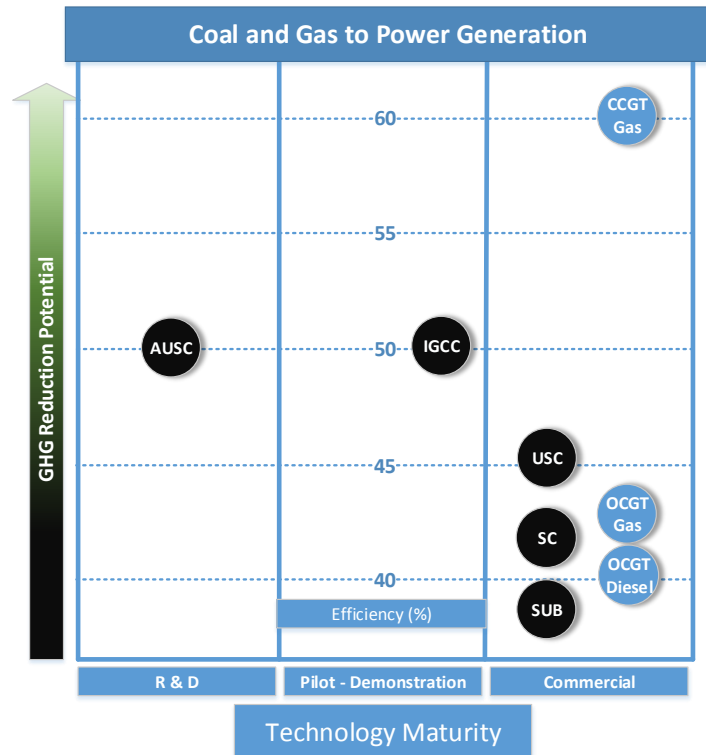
Coal and Gas to Power Generation

GHG Reduction Potential

60
55
50
45
40

CCGT Gas

AUSC

IGCC

USC

OCGT Gas

SC

OCGT Diesel

SUB

Efficiency (%)

R & D

Pilot - Demonstration

Commercial

Technology Maturity